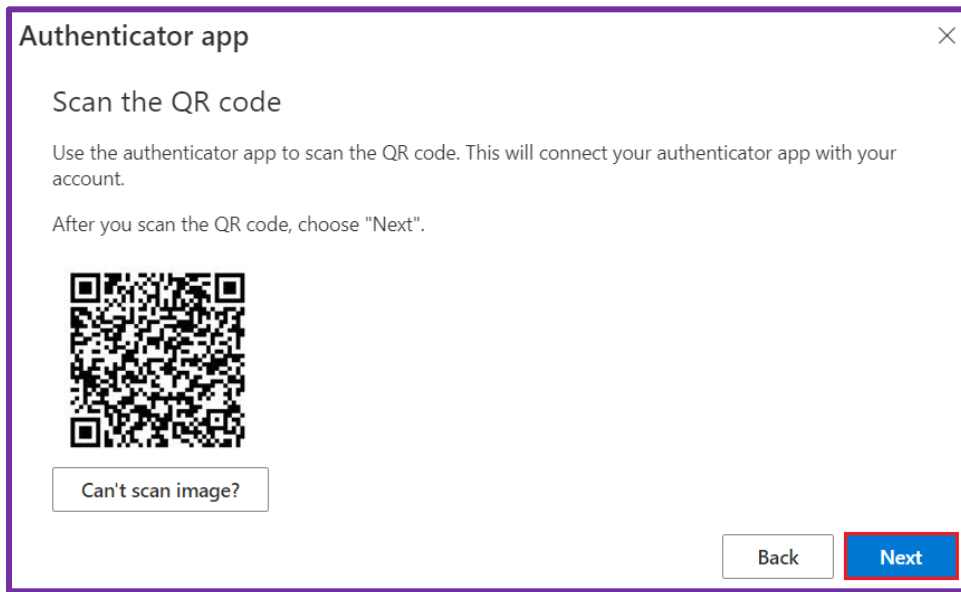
Authenticator app

×

Scan the QR code

Use the authenticator app to scan the QR code. This will connect your authenticator app with your account.

After you scan the QR code, choose "Next".

Can't scan image?

Back

Next